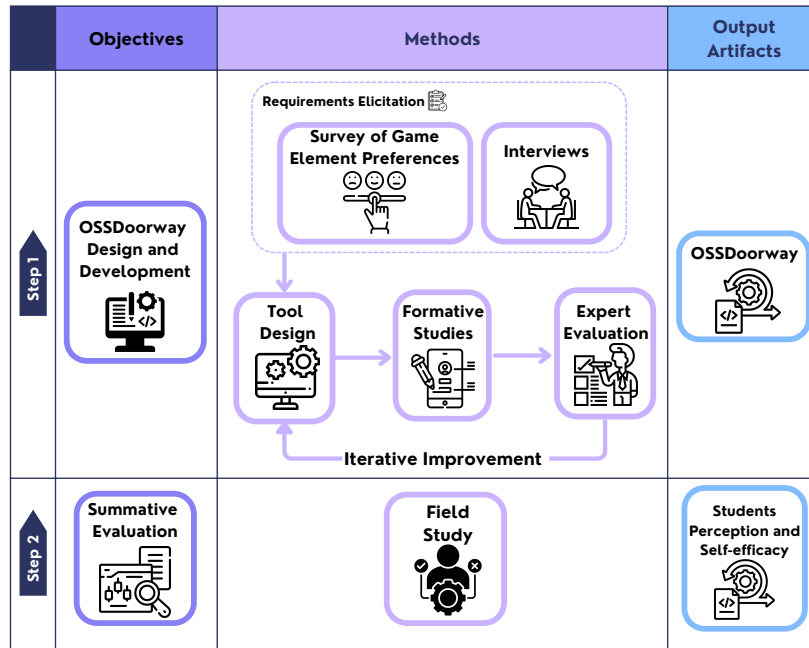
| | Objectives | Methods | Output Artifacts |
|---|---|---|---|
| Step 1 | OSSDoorway Design and Development | Requirements Elicitation; Survey of Game Element Preferences; Interviews; Tool Design; Formative Studies; Expert Evaluation; Iterative Improvement | OSSDoorway |
| Step 2 | Summative Evaluation | Field Study | Students Perception and Self-efficacy |